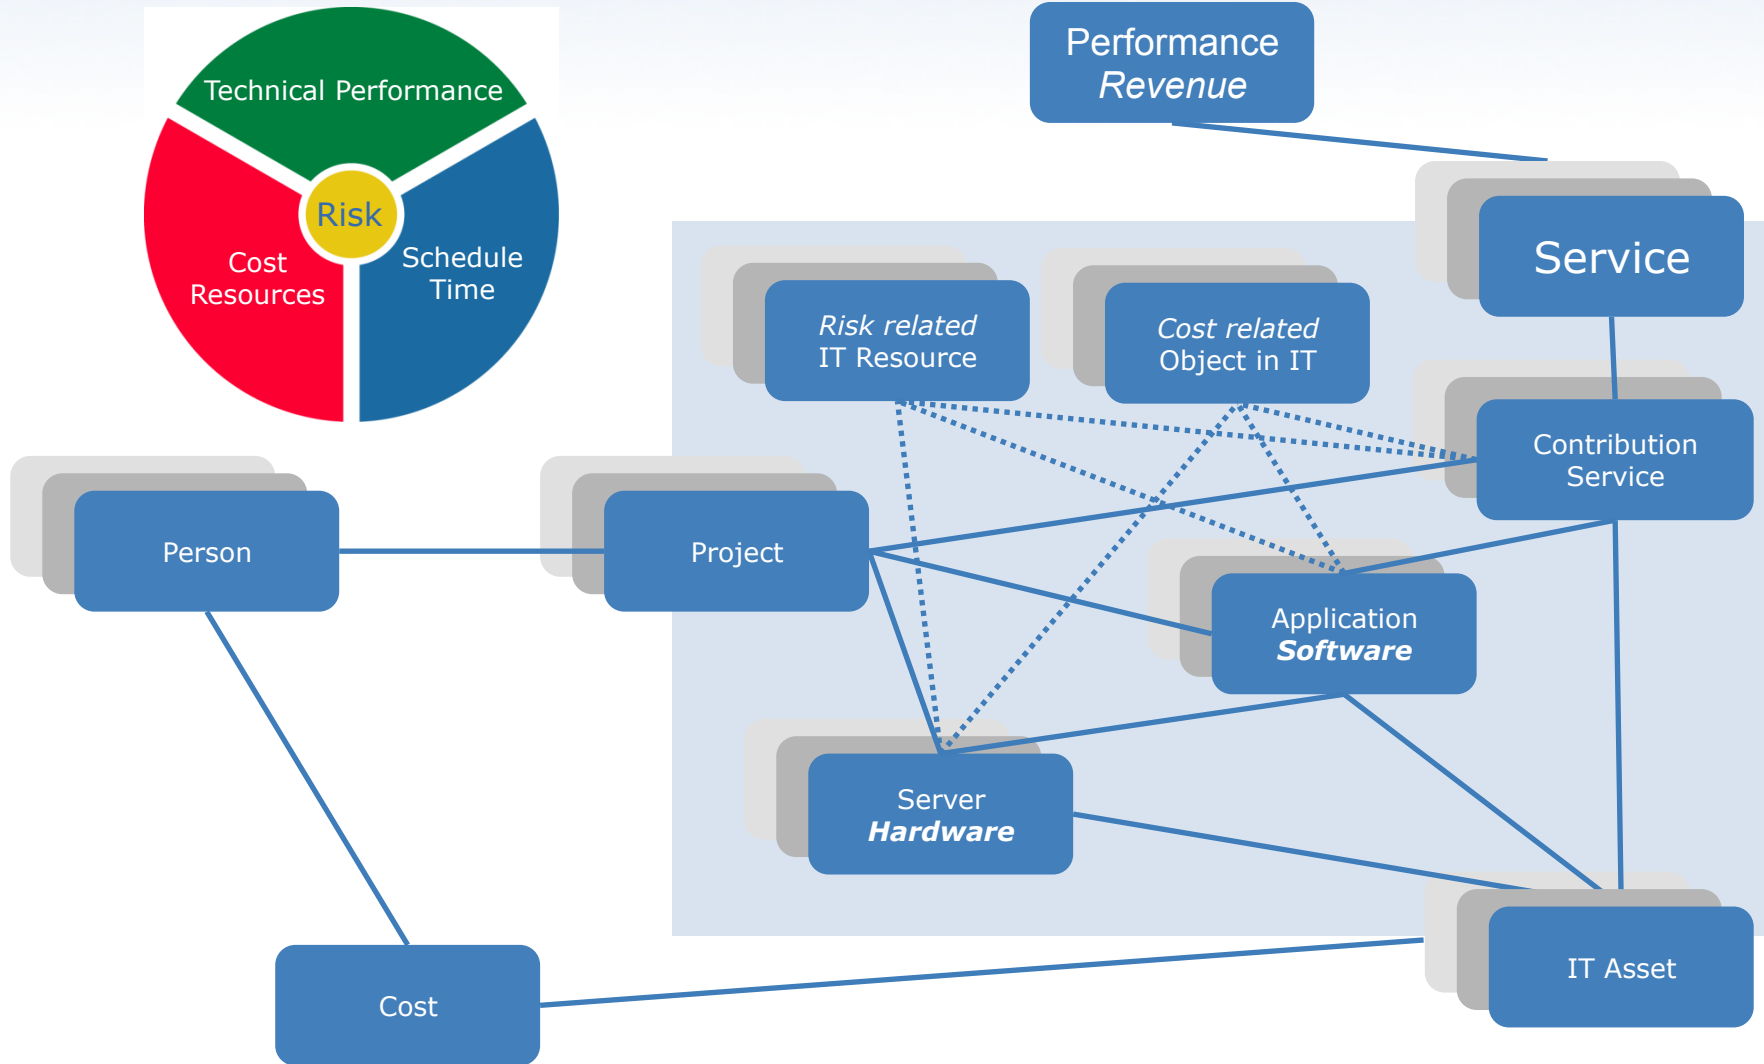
Technical Performance
Risk
Cost Resources
Schedule Time

Performance
*Revenue*

Service

*Risk related*
IT Resource

*Cost related*
Object in IT

Contribution Service

Person

Project

Application
***Software***

Server
***Hardware***

IT Asset

Cost